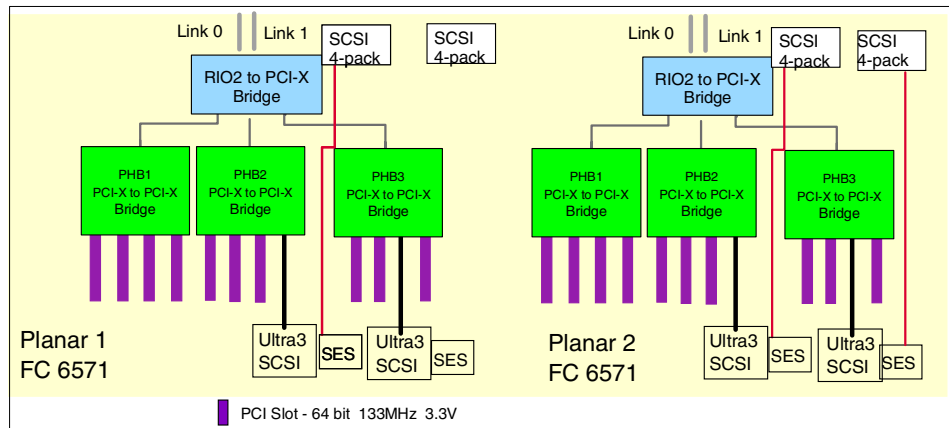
Link 0 Link 1
SCSI 4-pack
SCSI 4-pack
RIO2 to PCI-X Bridge
PHB1 PCI-X to PCI-X Bridge
PHB2 PCI-X to PCI-X Bridge
PHB3 PCI-X to PCI-X Bridge
Ultra3 SCSI
SES
Ultra3 SCSI
SES
Planar 1
FC 6571

Link 0 Link 1
SCSI 4-pack
SCSI 4-pack
RIO2 to PCI-X Bridge
PHB1 PCI-X to PCI-X Bridge
PHB2 PCI-X to PCI-X Bridge
PHB3 PCI-X to PCI-X Bridge
Ultra3 SCSI
SES
Ultra3 SCSI
SES
Planar 2
FC 6571

PCI Slot - 64 bit 133MHz 3.3V